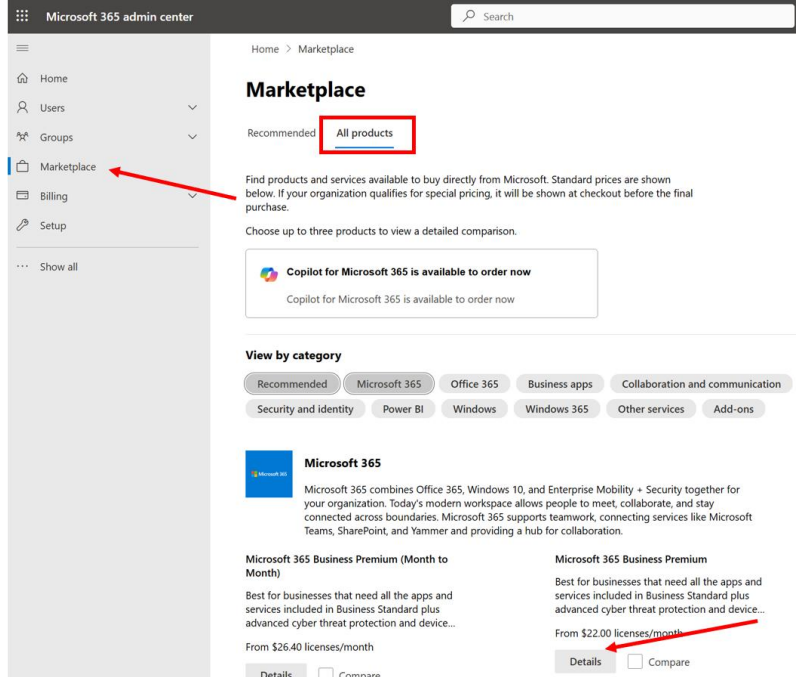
Microsoft 365 admin center

Search

Home
Users
Groups
Marketplace
Billing
Setup
Show all

Home > Marketplace

Marketplace

Recommended All products

Find products and services available to buy directly from Microsoft. Standard prices are shown below. If your organization qualifies for special pricing, it will be shown at checkout before the final purchase.

Choose up to three products to view a detailed comparison.

Copilot for Microsoft 365 is available to order now

Copilot for Microsoft 365 is available to order now

View by category

Recommended Microsoft 365 Office 365 Business apps Collaboration and communication Security and identity Power BI Windows Windows 365 Other services Add-ons

Microsoft 365

Microsoft 365

Microsoft 365 combines Office 365, Windows 10, and Enterprise Mobility + Security together for your organization. Today's modern workspace allows people to meet, collaborate, and stay connected across boundaries. Microsoft 365 supports teamwork, connecting services like Microsoft Teams, SharePoint, and Yammer and providing a hub for collaboration.

Microsoft 365 Business Premium (Month to Month)

Best for businesses that need all the apps and services included in Business Standard plus advanced cyber threat protection and device...

From $26.40 licenses/month

Details Compare

Microsoft 365 Business Premium

Best for businesses that need all the apps and services included in Business Standard plus advanced cyber threat protection and device...

From $22.00 licenses/month

Details Compare